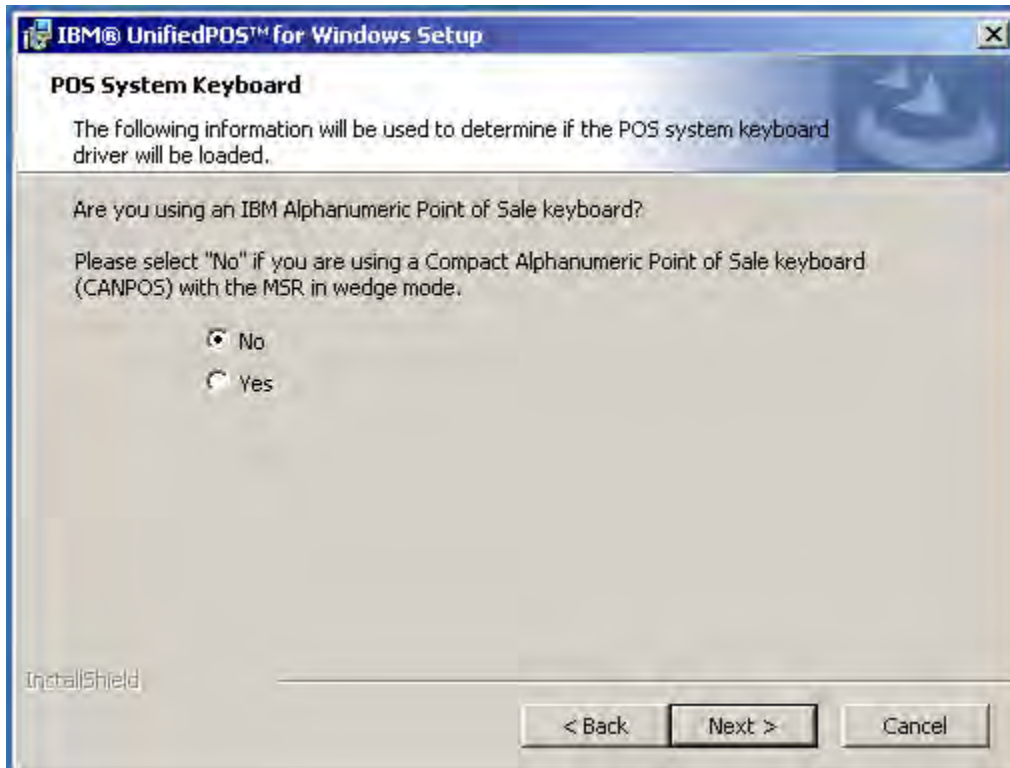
IBM® UnifiedPOS™ for Windows Setup

POS System Keyboard

The following information will be used to determine if the POS system keyboard driver will be loaded.

Are you using an IBM Alphanumeric Point of Sale keyboard?

Please select "No" if you are using a Compact Alphanumeric Point of Sale keyboard (CANPOS) with the MSR in wedge mode.

No

Yes

InstallShield

< Back

Next >

Cancel